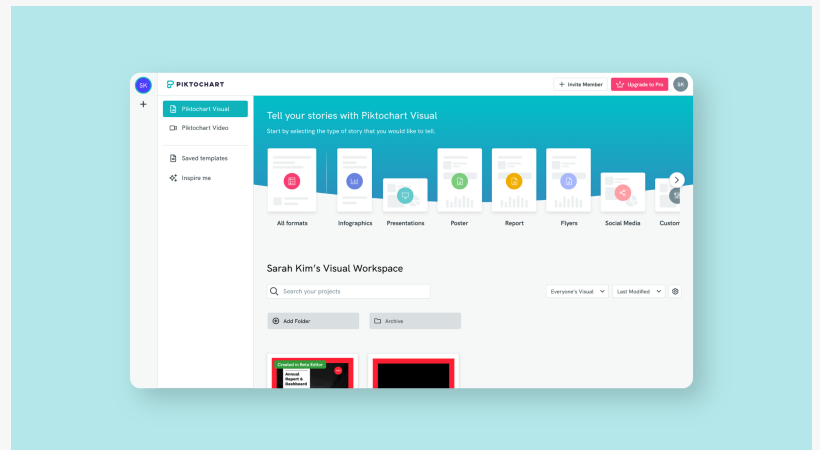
SK

+

PIKTOCHART

Invite Member

Upgrade to Pro

SK

Piktochart Visual

Piktochart Video

Saved templates

Inspire me

Tell your stories with Piktochart Visual

Start by selecting the type of story that you would like to tell.

All formats

Infographics

Presentations

Poster

Report

Flyers

Social Media

Custom

Sarah Kim's Visual Workspace

Search your projects

Everyone's Visual

Last Modified

Add Folder

Archive

Created in Beta Editor

Annual Report & Dashboard